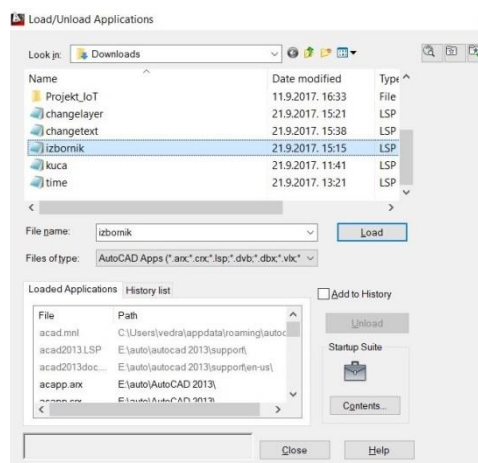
Load/Unload Applications

Look in: Downloads

| Name | Date modified | Type |
|---|---|---|
| Projekt_IoT | 11.9.2017. 16:33 | File |
| changelayer | 21.9.2017. 15:21 | LSP |
| changetext | 21.9.2017. 15:38 | LSP |
| izbornik | 21.9.2017. 15:15 | LSP |
| kuca | 21.9.2017. 11:41 | LSP |
| time | 21.9.2017. 13:21 | LSP |

File name: izbornik

Load

Files of type: AutoCAD Apps (*.arx;*.crx;*.lsp;*.dvb;*.dbx;*.vlx;*

Loaded Applications | History list

Add to History

| File | Path |
|---|---|
| acad.mnl | C:\Users\vedra\appdata\roaming\autoc |
| acad2013.LSP | E:\auto\autocad 2013\support\ |
| acad2013doc... | E:\auto\autocad 2013\support\en-us\ |
| acapp.arx | E:\auto\AutoCAD 2013\ |
| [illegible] | E:\auto\AutoCAD 2013\ |

Unload

Startup Suite

Contents...

Close

Help